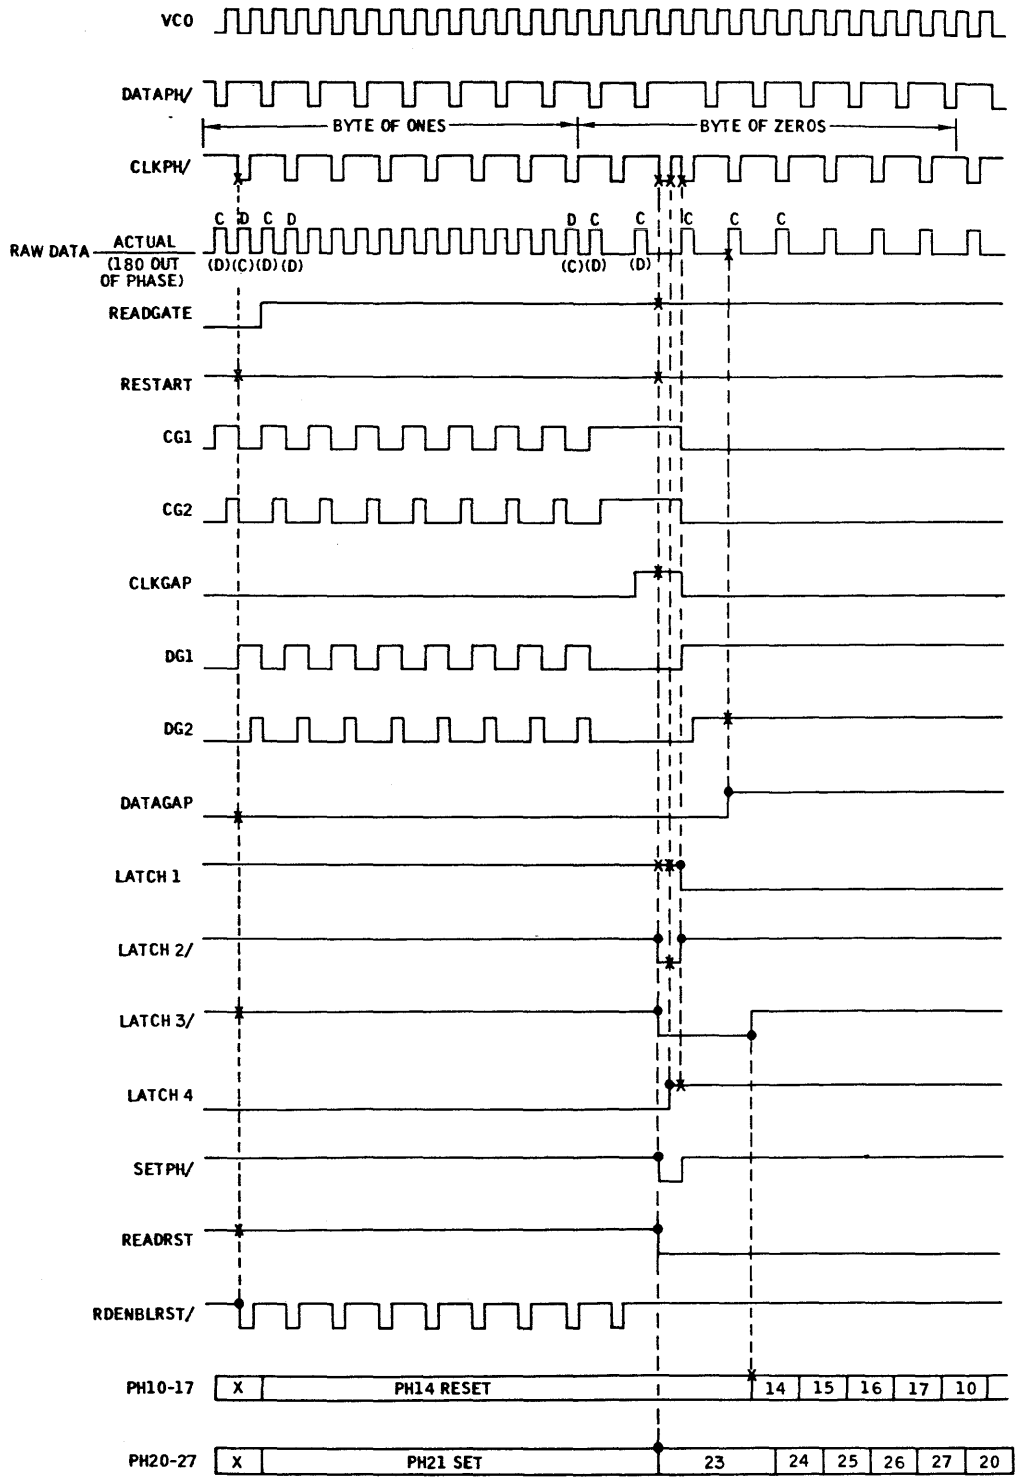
VCO

DATAPH/

BYTE OF ONES

BYTE OF ZEROS

CLKPH/

C D C D

D C

C

C C C

RAW DATA ACTUAL

(180 OUT OF PHASE)

(D)(C)(D)(D)

(C)(D)

(D)

READGATE

RESTART

CG1

CG2

CLKGAP

DG1

DG2

DATAGAP

LATCH 1

LATCH 2/

LATCH 3/

LATCH 4

SETPH/

READRST

RDENBLRST/

PH10-17

| X | PH14 RESET | 14 | 15 | 16 | 17 | 10 |
|---|---|---|---|---|---|---|

PH20-27

| X | PH21 SET | 23 | 24 | 25 | 26 | 27 | 20 |
|---|---|---|---|---|---|---|---|